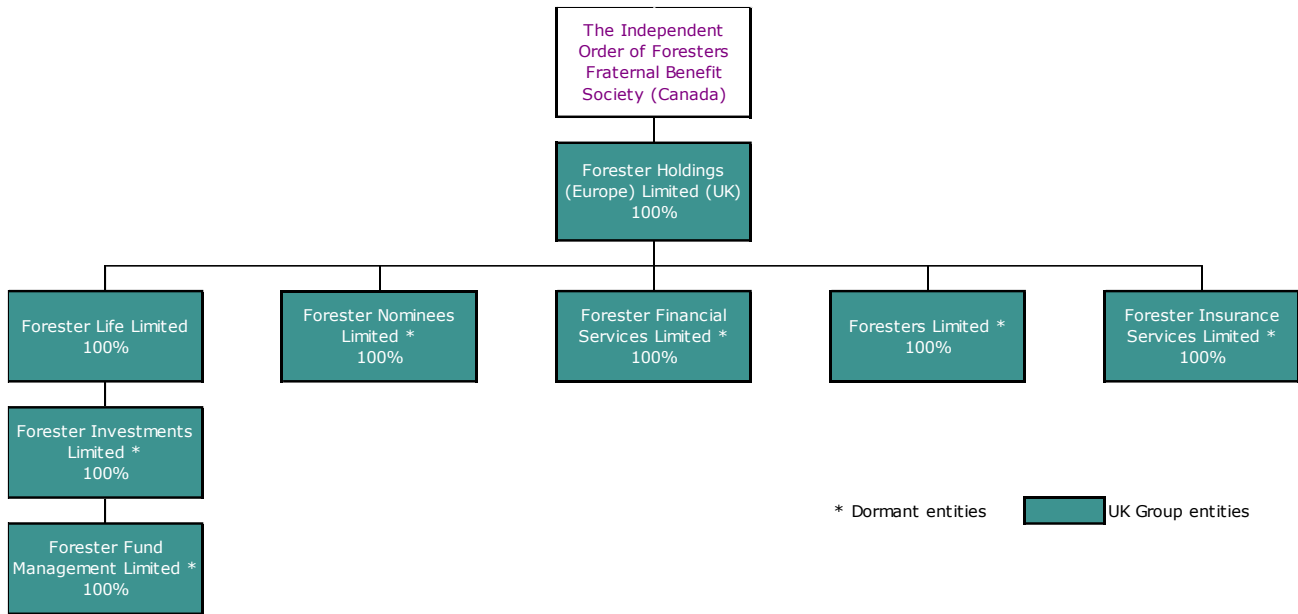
The Independent Order of Foresters Fraternal Benefit Society (Canada)

Forester Holdings (Europe) Limited (UK) 100%

Forester Life Limited 100%

Forester Nominees Limited * 100%

Forester Financial Services Limited * 100%

Foresters Limited * 100%

Forester Insurance Services Limited * 100%

Forester Investments Limited * 100%

Forester Fund Management Limited * 100%

* Dormant entities

UK Group entities